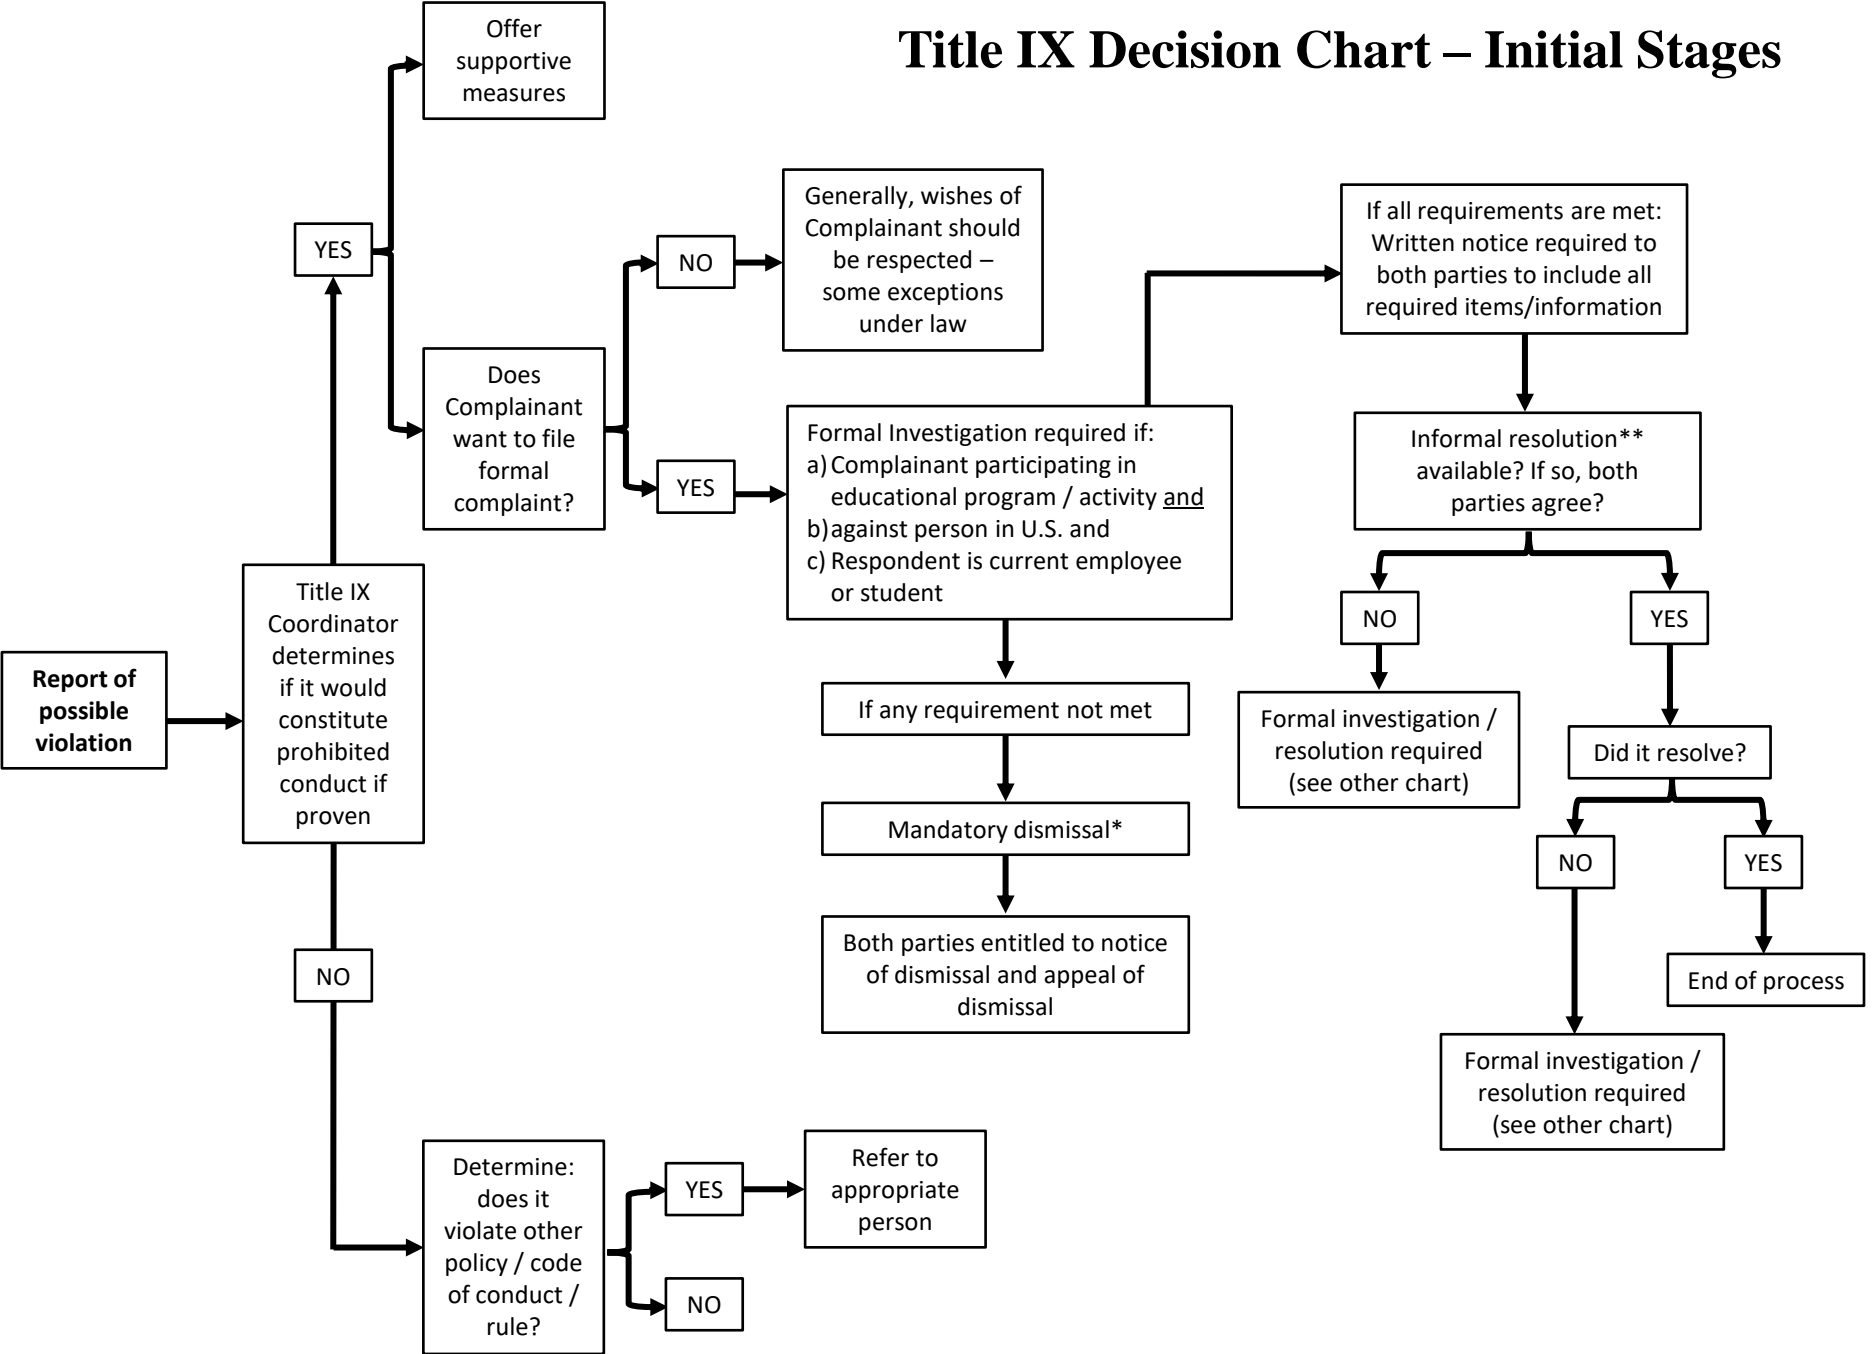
Title IX Decision Chart – Initial Stages

Report of possible violation

Title IX Coordinator determines if it would constitute prohibited conduct if proven

YES

Offer supportive measures

Does Complainant want to file formal complaint?

NO

Generally, wishes of Complainant should be respected – some exceptions under law

YES

Formal Investigation required if:
a) Complainant participating in educational program / activity and
b) against person in U.S. and
c) Respondent is current employee or student

If any requirement not met

Mandatory dismissal*

Both parties entitled to notice of dismissal and appeal of dismissal

If all requirements are met: Written notice required to both parties to include all required items/information

Informal resolution** available? If so, both parties agree?

NO

Formal investigation / resolution required (see other chart)

YES

Did it resolve?

NO

Formal investigation / resolution required (see other chart)

YES

End of process

NO

Determine: does it violate other policy / code of conduct / rule?

YES

Refer to appropriate person

NO